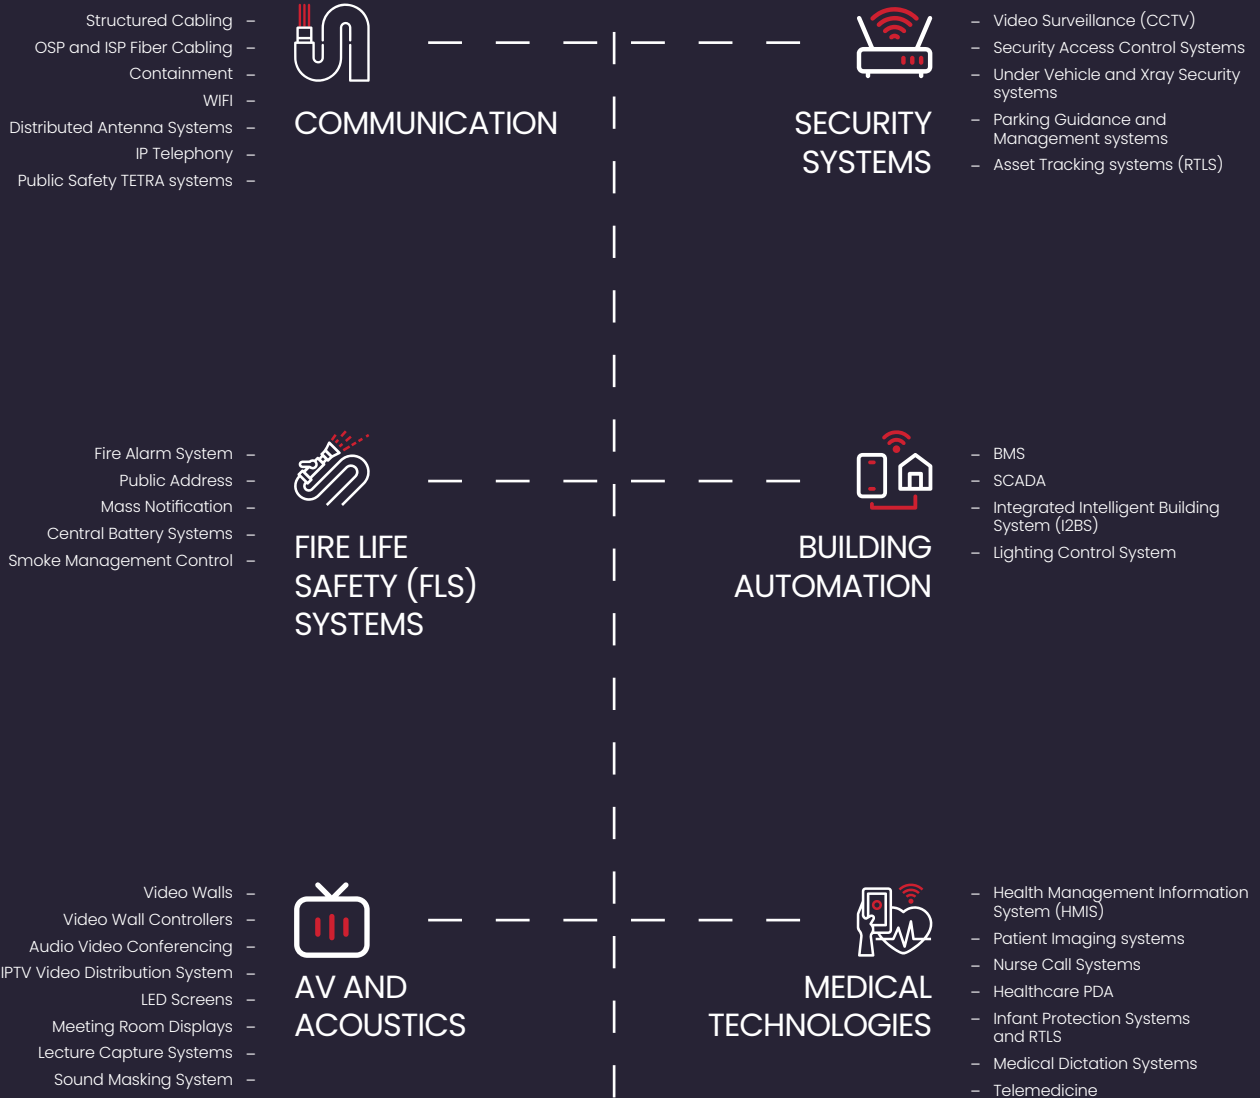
Structured Cabling –
OSP and ISP Fiber Cabling –
Containment –
WIFI –
Distributed Antenna Systems –
IP Telephony –
Public Safety TETRA systems –

COMMUNICATION

SECURITY SYSTEMS

– Video Surveillance (CCTV)
– Security Access Control Systems
– Under Vehicle and Xray Security systems
– Parking Guidance and Management systems
– Asset Tracking systems (RTLS)

Fire Alarm System –
Public Address –
Mass Notification –
Central Battery Systems –
Smoke Management Control –

FIRE LIFE SAFETY (FLS) SYSTEMS

BUILDING AUTOMATION

– BMS
– SCADA
– Integrated Intelligent Building System (I2BS)
– Lighting Control System

Video Walls –
Video Wall Controllers –
Audio Video Conferencing –
IPTV Video Distribution System –
LED Screens –
Meeting Room Displays –
Lecture Capture Systems –
Sound Masking System –

AV AND ACOUSTICS

MEDICAL TECHNOLOGIES

– Health Management Information System (HMIS)
– Patient Imaging systems
– Nurse Call Systems
– Healthcare PDA
– Infant Protection Systems and RTLS
– Medical Dictation Systems
– Telemedicine